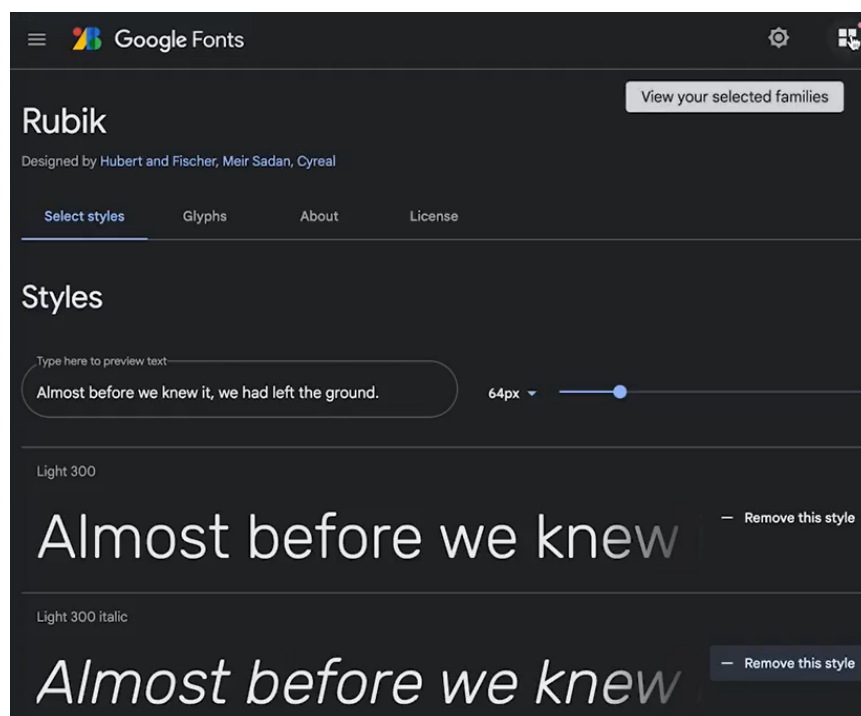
Google Fonts

View your selected families

Rubik

Designed by Hubert and Fischer, Meir Sadan, Cyreal

Select styles Glyphs About License

Styles

Type here to preview text

Almost before we knew it, we had left the ground.

64px

Light 300

Almost before we knew

— Remove this style

Light 300 italic

Almost before we knew

— Remove this style